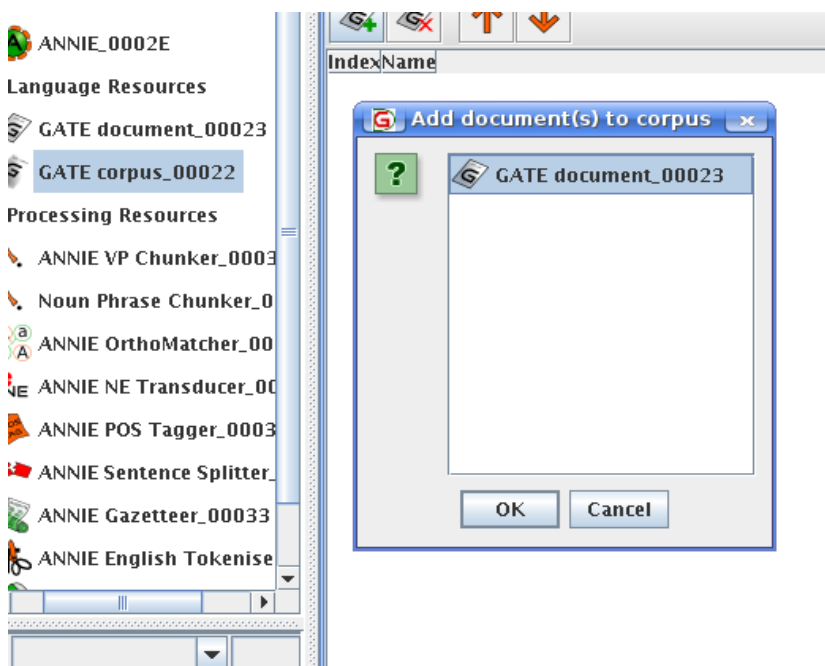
ANNIE_0002E
Language Resources
GATE document_00023
GATE corpus_00022
Processing Resources
ANNIE VP Chunker_0003
Noun Phrase Chunker_0
ANNIE OrthoMatcher_00
ANNIE NE Transducer_00
ANNIE POS Tagger_0003
ANNIE Sentence Splitter_
ANNIE Gazetteer_00033
ANNIE English Tokenise

Index Name

Add document(s) to corpus
GATE document_00023
OK
Cancel